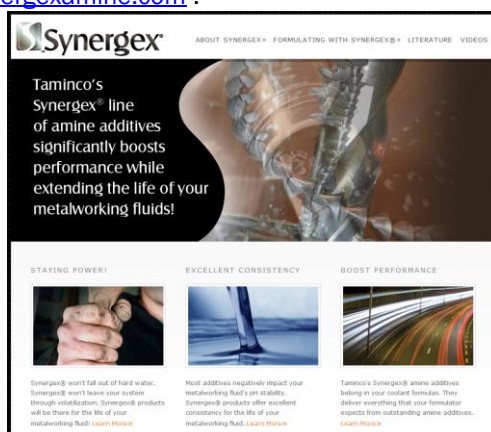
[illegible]ergexamine.com .

Synergex

ABOUT SYNERGEX» FORMULATING WITH SYNERGEX® » LITERATURE VIDEOS

Taminco's Synergex® line of amine additives significantly boosts performance while extending the life of your metalworking fluids!

STAYING POWER!

Synergex® won't fall out of hard water. Synergex® won't leave your system through volatilization. Synergex® products will be there for the life of your metalworking fluid! Learn More»

EXCELLENT CONSISTENCY

Most additives negatively impact your metalworking fluid's pH stability. Synergex® products offer excellent consistency for the life of your metalworking fluid. Learn More»

BOOST PERFORMANCE

Taminco's Synergex® amine additives belong in your coolant formulas. They deliver everything that your formulator expects from outstanding amine additives. Learn More»